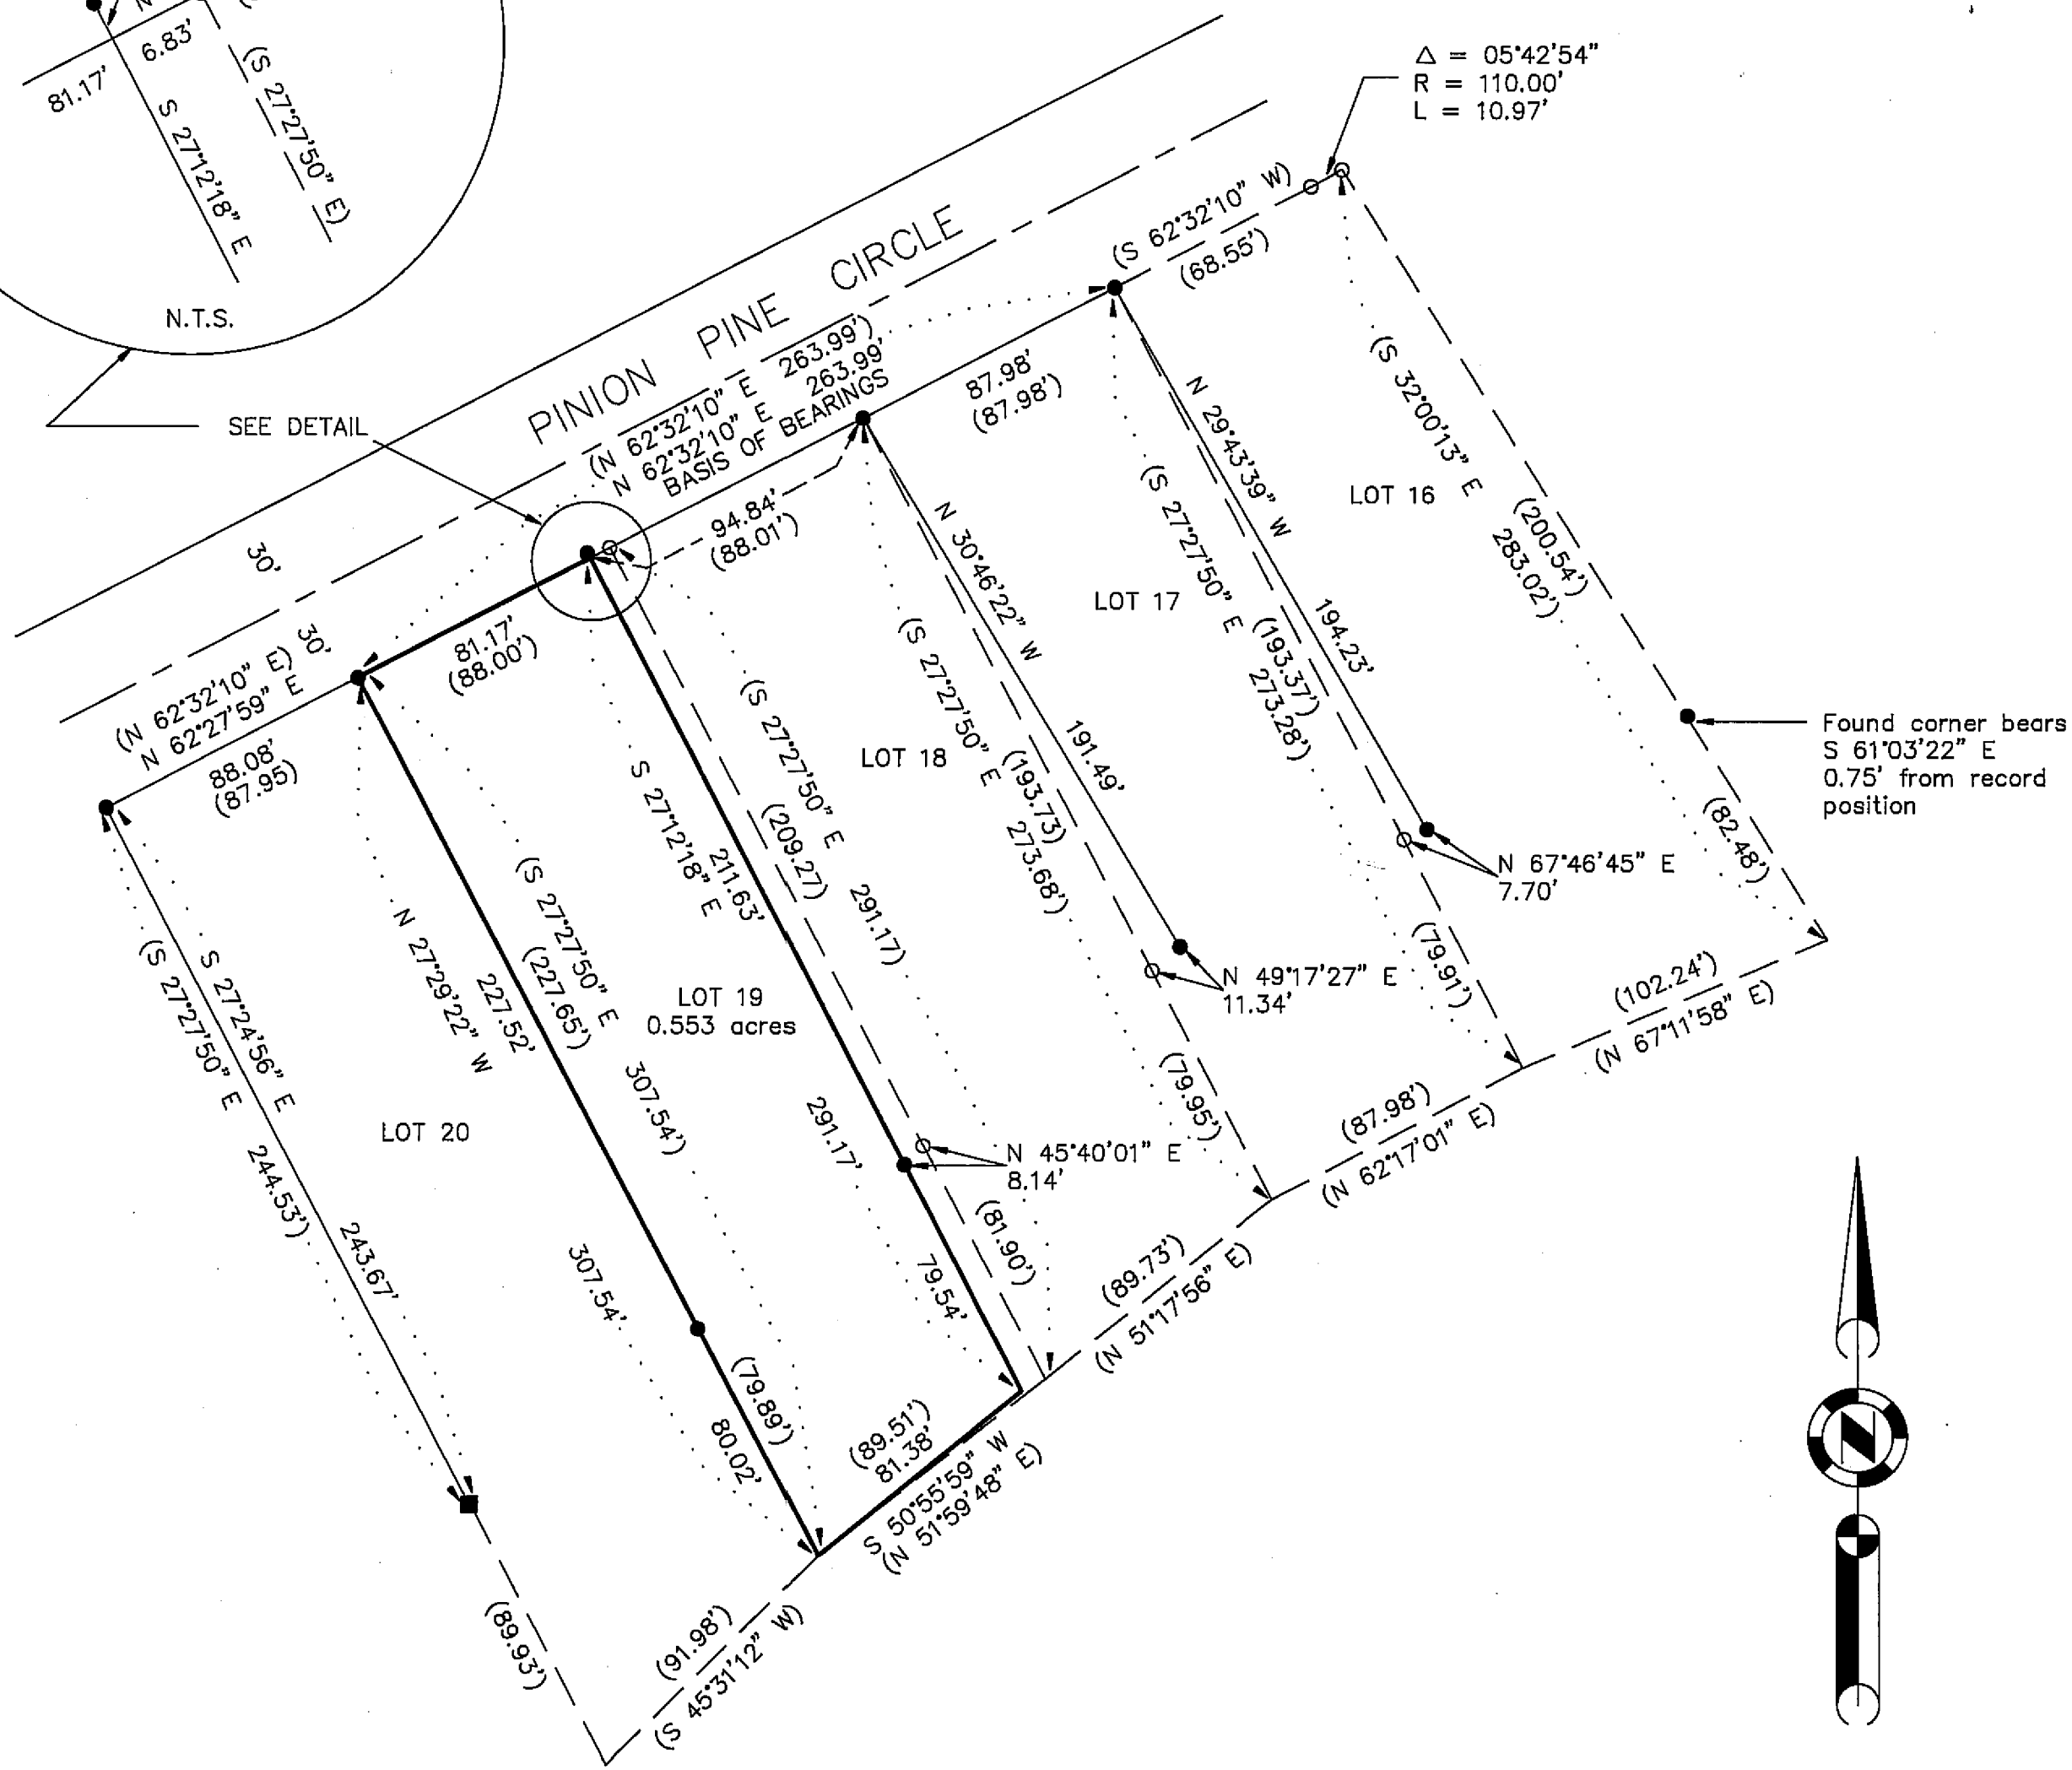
N
6.83'
81.17'
(S 27°27'50" E)
S 27°12'18" E
N.T.S.
SEE DETAIL
$\Delta$ = 05°42'54"
R = 110.00'
L = 10.97'
PINION PINE CIRCLE
(N 62°32'10" E 263.99')
N 62°32'10" E 263.99'
BASIS OF BEARINGS
(S 62°32'10" W)
(68.55')
87.98'
(87.98')
30'
30'
94.84'
(88.01')
81.17'
(88.00')
(N 62°32'10" E)
N 62°27'59" E
88.08'
(87.95)
N 29°43'39" W
(S 32°00'13" E
LOT 16
(200.54')
283.02')
(S 27°27'50" E
(193.37')
273.28')
194.23'
LOT 17
N 30°46'22" W
(S 27°27'50" E
(193.73')
273.68')
191.49'
LOT 18
(S 27°27'50" E
(209.27')
S 27°12'18" E
211.63'
291.17)
Found corner bears S 61°03'22" E 0.75' from record position
(82.48')
N 67°46'45" E
7.70'
N 49°17'27" E
11.34'
(79.91')
(79.95')
(102.24')
(N 67°11'58" E)
(87.98')
(N 62°17'01" E)
(S 27°27'50" E
(227.65')
N 27°29'22" W
227.52'
LOT 19
0.553 acres
307.54')
291.17'
N 45°40'01" E
8.14'
(81.90')
79.54'
(89.73')
(N 51°17'56" E)
(S 27°27'50" E
S 27°24'56" E
LOT 20
244.53')
243.67'
307.54'
(79.89')
80.02'
(89.51')
81.38'
S 50°55'59" W
(N 51°59'48" E)
(89.93')
(91.98')
(S 45°31'12" W)
N